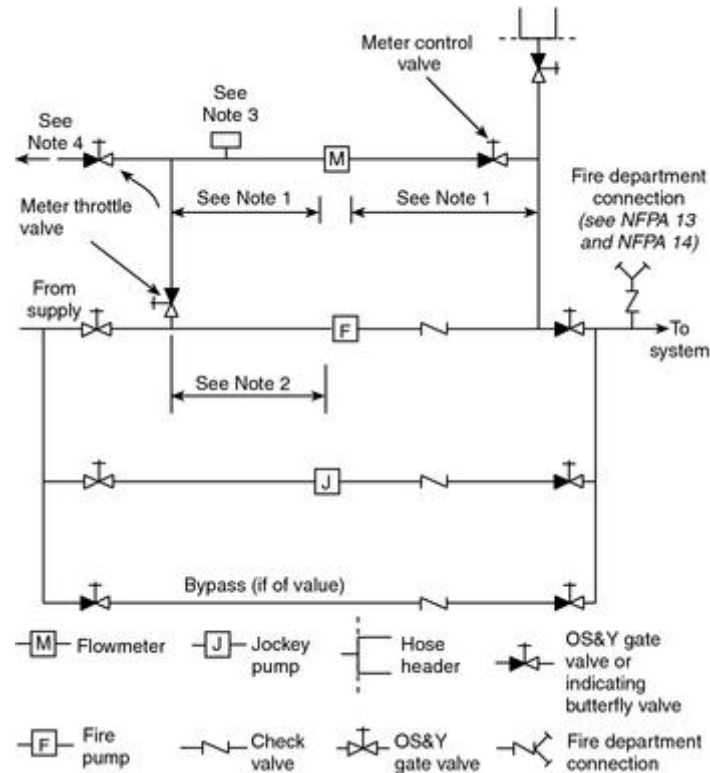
Meter control valve

See Note 3

See Note 4

M

Meter throttle valve

See Note 1

See Note 1

Fire department connection (see NFPA 13 and NFPA 14)

From supply

F

To system

See Note 2

J

Bypass (if of value)

M Flowmeter

J Jockey pump

Hose header

OS&Y gate valve or indicating butterfly valve

F Fire pump

Check valve

OS&Y gate valve

Fire department connection